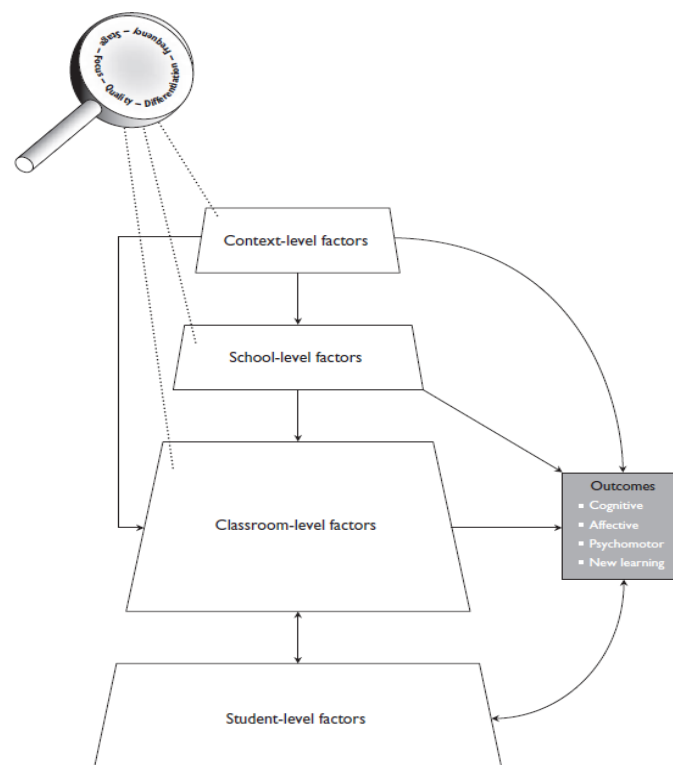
Frequency – Stage – Focus – Quality – Differentiation

Context-level factors

School-level factors

Classroom-level factors

Student-level factors

Outcomes
Cognitive
Affective
Psychomotor
New learning